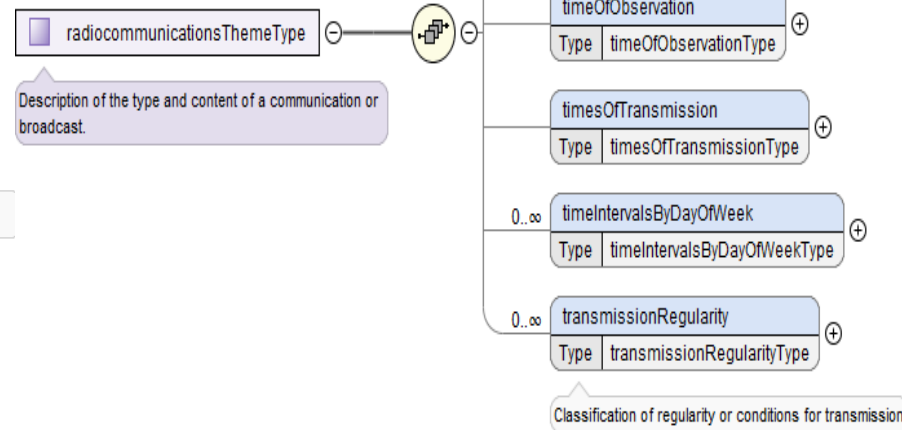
radiocommunicationsThemeType

Description of the type and content of a communication or broadcast.

timeOfObservation
Type timeOfObservationType

timesOfTransmission
Type timesOfTransmissionType

0..∞
timeIntervalsByDayOfWeek
Type timeIntervalsByDayOfWeekType

0..∞
transmissionRegularity
Type transmissionRegularityType

Classification of regularity or conditions for transmission